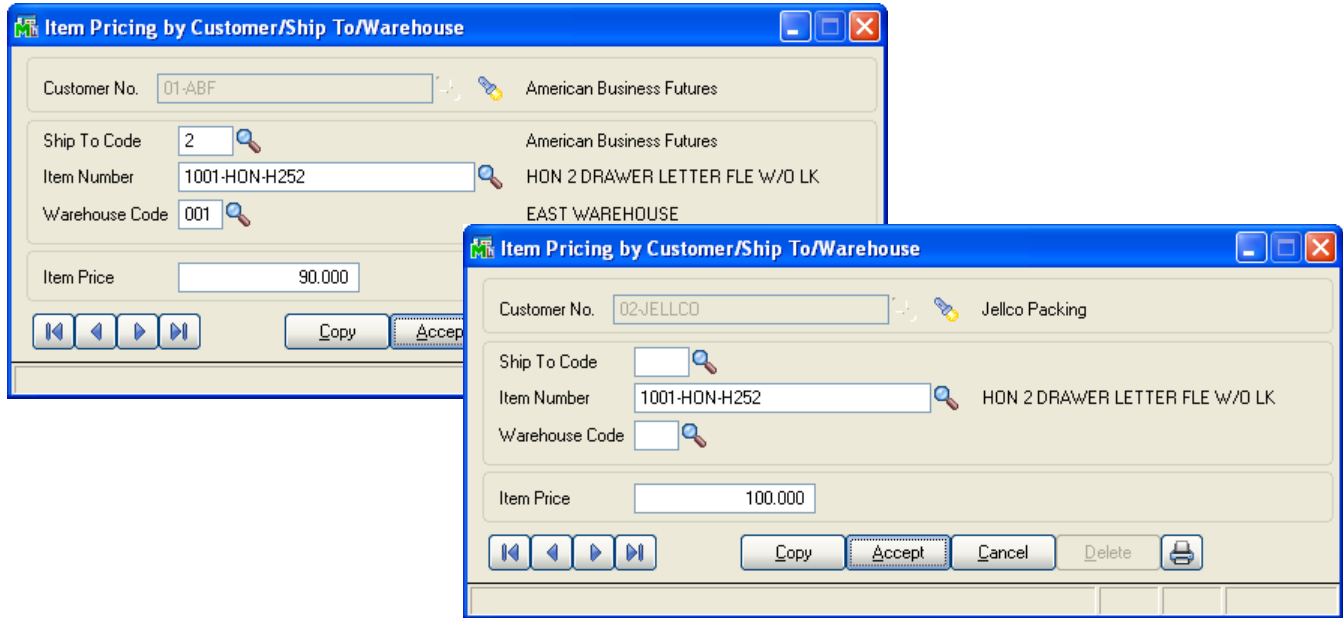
Item Pricing by Customer/Ship To/Warehouse

Customer No. 01-ABF American Business Futures

Ship To Code 2 American Business Futures

Item Number 1001-HON-H252 HON 2 DRAWER LETTER FLE W/O LK

Warehouse Code 001 EAST WAREHOUSE

Item Price 90.000

Copy Accep

Item Pricing by Customer/Ship To/Warehouse

Customer No. 02-JELLCO Jellco Packing

Ship To Code

Item Number 1001-HON-H252 HON 2 DRAWER LETTER FLE W/O LK

Warehouse Code

Item Price 100.000

Copy Accept Cancel Delete